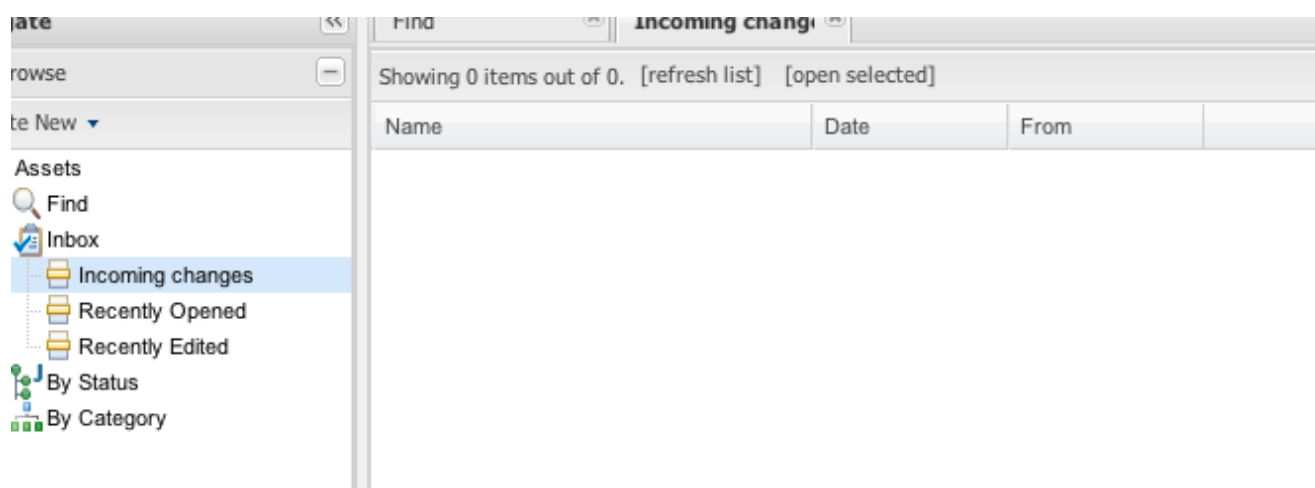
jate
rowse
te New ▾
Assets
Find
Inbox
Incoming changes
Recently Opened
Recently Edited
By Status
By Category

Find
Incoming chang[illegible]

Showing 0 items out of 0. [refresh list] [open selected]

| Name | Date | From |
|---|---|---|